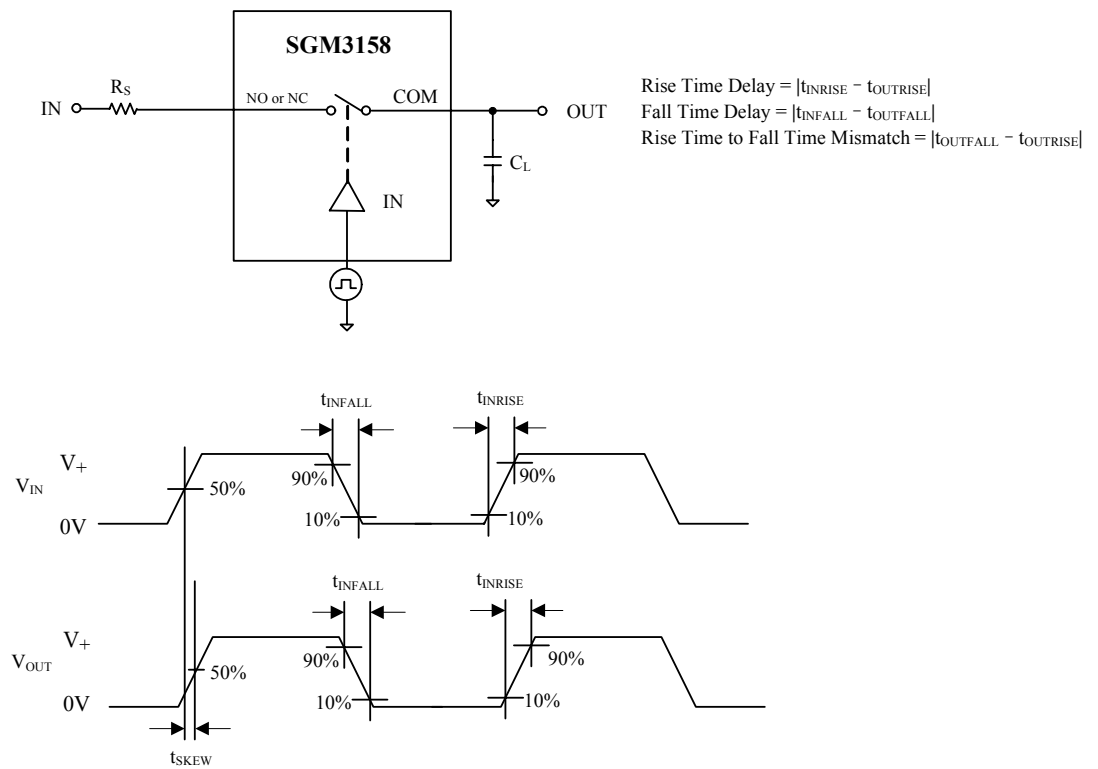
SGM3158

IN $R_S$ NO or NC COM OUT

$C_L$

IN

Rise Time Delay = $|t_{INRISE} - t_{OUTRISE}|$
Fall Time Delay = $|t_{INFALL} - t_{OUTFALL}|$
Rise Time to Fall Time Mismatch = $|t_{OUTFALL} - t_{OUTRISE}|$

$t_{INFALL}$ $t_{INRISE}$

$V_{IN}$ $V_+$ 0V 50% 90% 10% 90% 10%

$t_{INFALL}$ $t_{INRISE}$

$V_{OUT}$ $V_+$ 0V 50% 90% 10% 90% 10%

$t_{SKEW}$